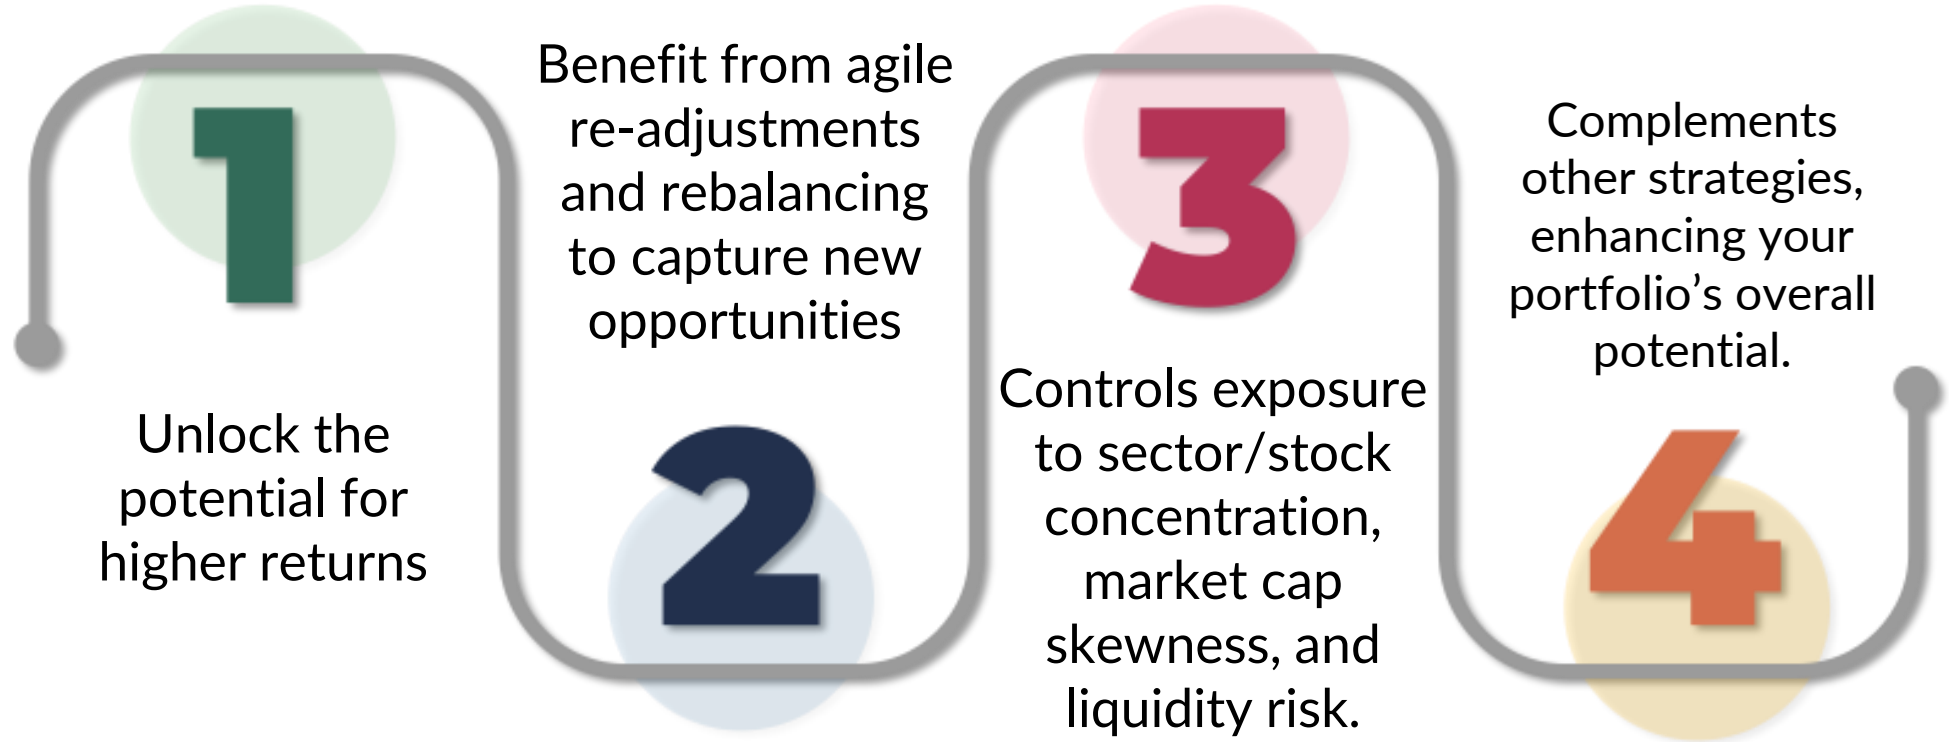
1

Unlock the potential for higher returns

Benefit from agile re-adjustments and rebalancing to capture new opportunities

2

3

Controls exposure to sector/stock concentration, market cap skewness, and liquidity risk.

Complements other strategies, enhancing your portfolio's overall potential.

4